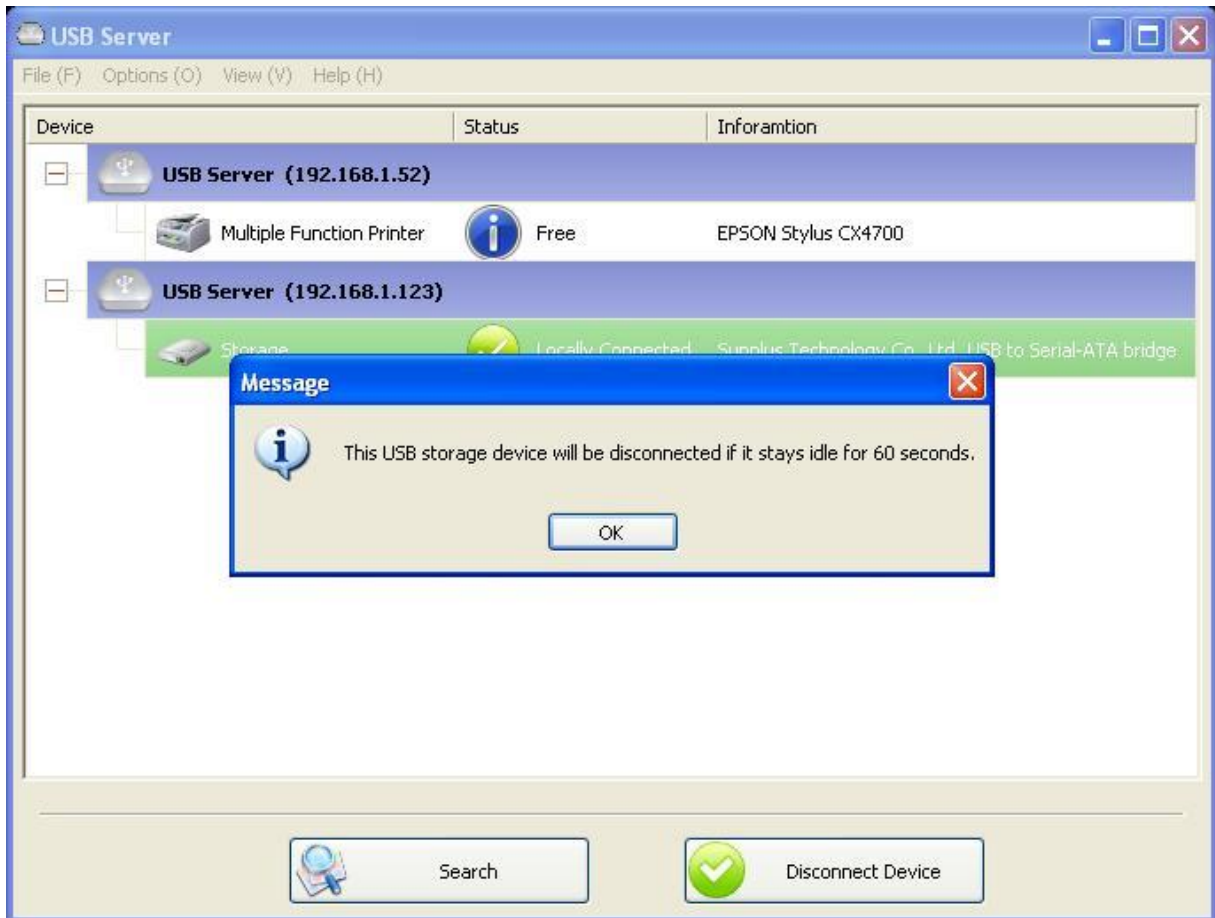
USB Server

File (F) Options (O) View (V) Help (H)

| Device | Status | Inforamtion |
|---|---|---|
| USB Server (192.168.1.52) | | |
| Multiple Function Printer | Free | EPSON Stylus CX4700 |
| USB Server (192.168.1.123) | | |
| Storage | Locally Connected | Sunplus Technology Co., Ltd. USB to Serial-ATA bridge |

Message

This USB storage device will be disconnected if it stays idle for 60 seconds.

OK

Search

Disconnect Device